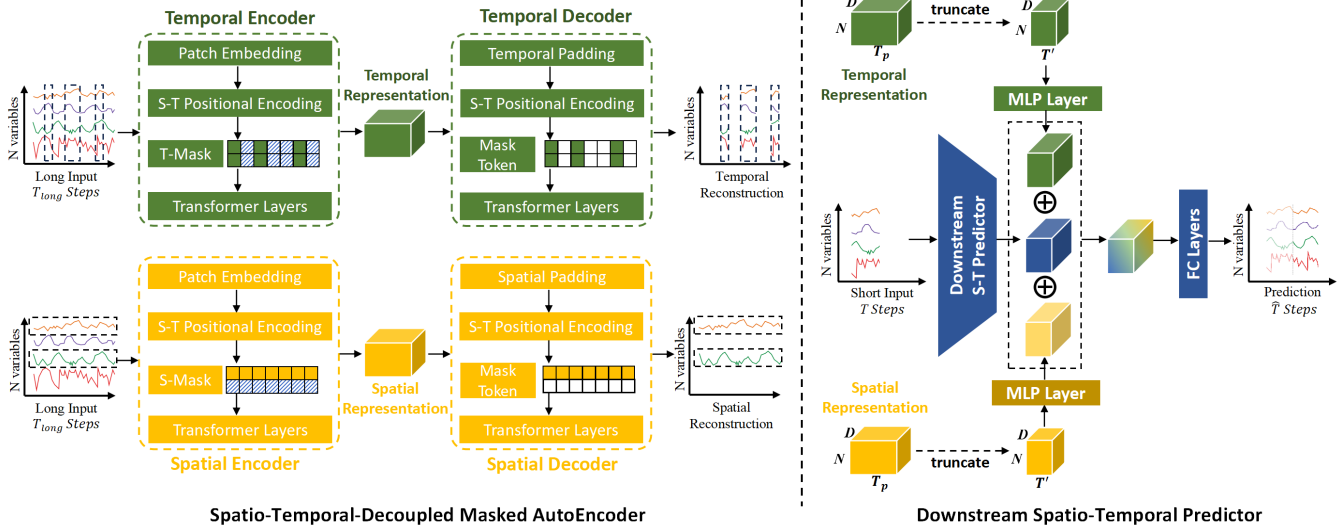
Temporal Encoder

Patch Embedding

S-T Positional Encoding

T-Mask

Transformer Layers

N variables

Long Input $T_{long}$ Steps

Temporal Representation

Temporal Decoder

Temporal Padding

S-T Positional Encoding

Mask Token

Transformer Layers

N variables

Temporal Reconstruction

Patch Embedding

S-T Positional Encoding

S-Mask

Transformer Layers

Spatial Encoder

N variables

Long Input $T_{long}$ Steps

Spatial Representation

Spatial Padding

S-T Positional Encoding

Mask Token

Transformer Layers

Spatial Decoder

N variables

Spatial Reconstruction

Spatio-Temporal-Decoupled Masked AutoEncoder

$D$

$N$

$T_p$

truncate

$D$

$N$

$T'$

Temporal Representation

MLP Layer

N variables

Short Input $T$ Steps

Downstream S-T Predictor

$\oplus$

$\oplus$

FC Layers

N variables

Prediction $\widehat{T}$ Steps

Spatial Representation

MLP Layer

$D$

$N$

$T_p$

truncate

$D$

$N$

$T'$

Downstream Spatio-Temporal Predictor